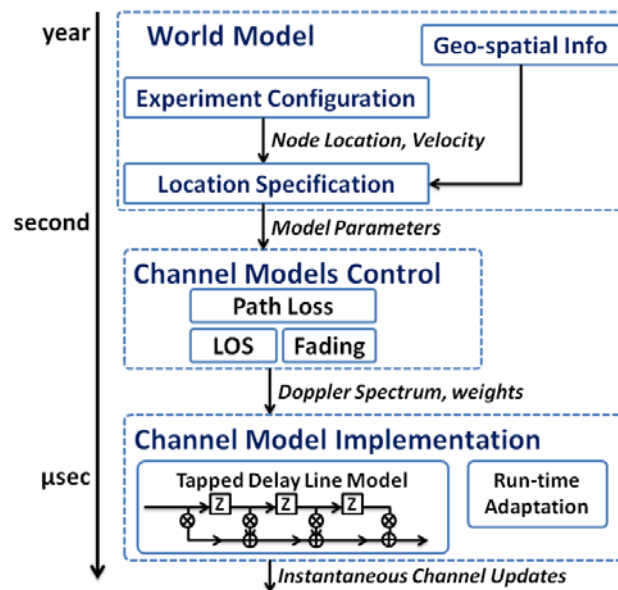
year

World Model

Geo-spatial Info

Experiment Configuration

Node Location, Velocity

Location Specification

second

Model Parameters

Channel Models Control

Path Loss

LOS

Fading

Doppler Spectrum, weights

Channel Model Implementation

µsec

Tapped Delay Line Model

Z

Z

Z

Run-time Adaptation

Instantaneous Channel Updates